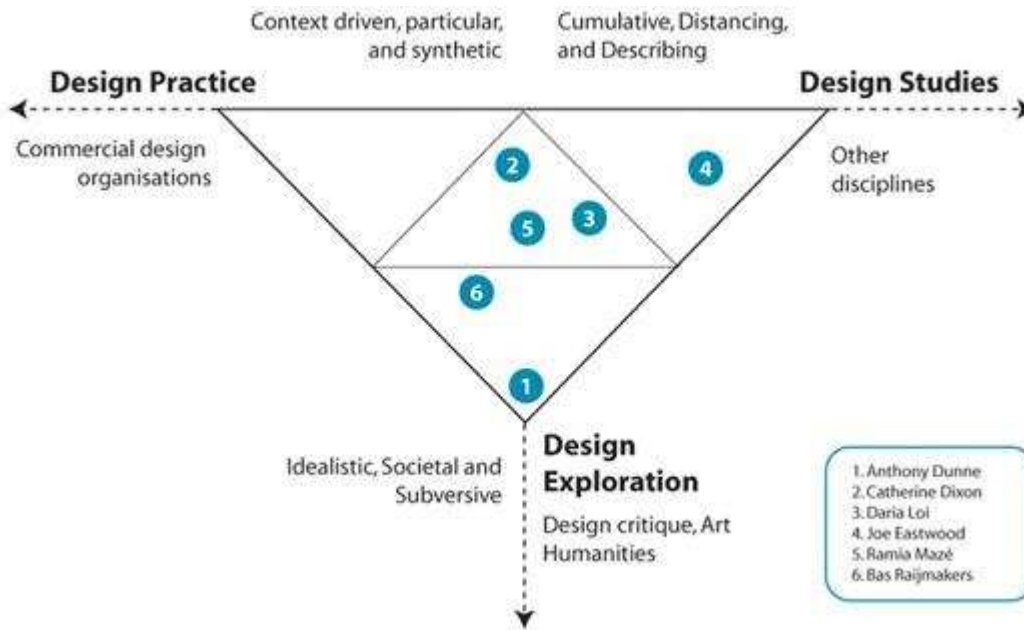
Context driven, particular, and synthetic

Cumulative, Distancing, and Describing

Design Practice

Design Studies

Commercial design organisations

Other disciplines

2

4

5

3

6

1

Idealistic, Societal and Subversive

Design Exploration

Design critique, Art Humanities

1. Anthony Dunne
2. Catherine Dixon
3. Daria Loi
4. Joe Eastwood
5. Ramia Mazé
6. Bas Raijmakers